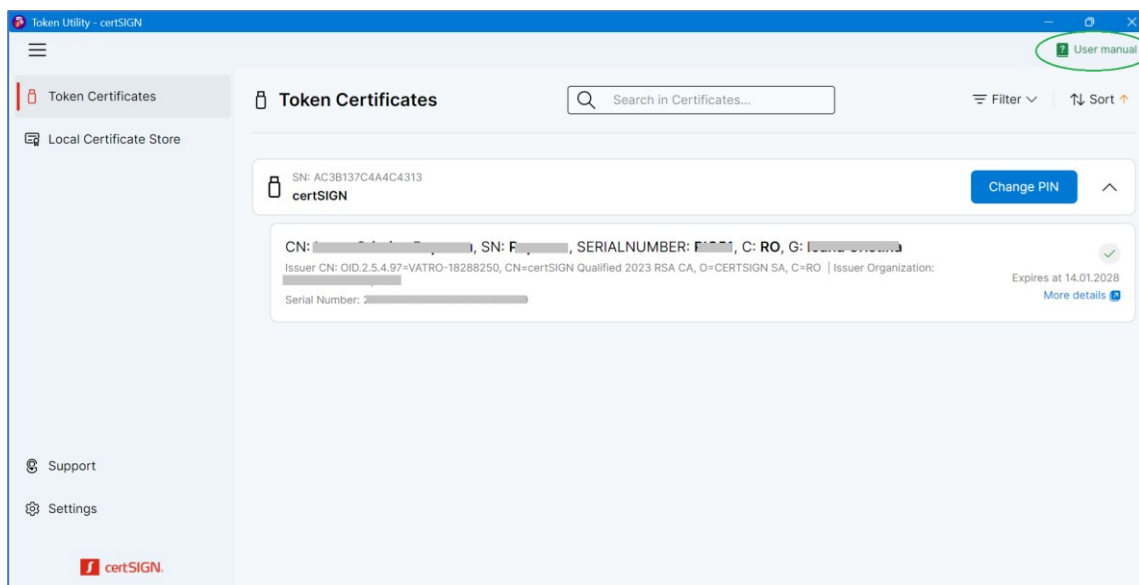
Token Utility - certSIGN

User manual

Token Certificates

Local Certificate Store

Token Certificates

Search in Certificates...

Filter

Sort

SN: AC3B137C4A4C4313

certSIGN

Change PIN

CN: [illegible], SN: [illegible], SERIALNUMBER: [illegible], C: RO, G: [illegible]

Issuer CN: OID.2.5.4.97=VATRO-18288250, CN=certSIGN Qualified 2023 RSA CA, O=CERTSIGN SA, C=RO | Issuer Organization: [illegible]

Serial Number: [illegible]

Expires at 14.01.2028

More details

Support

Settings

certSIGN.